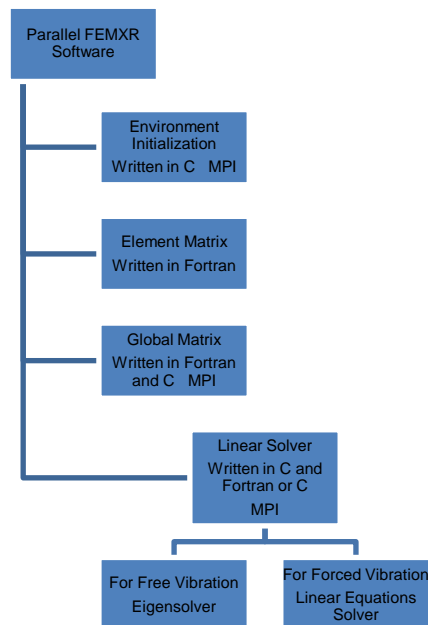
Parallel FEMXR Software

Environment Initialization
Written in C MPI

Element Matrix
Written in Fortran

Global Matrix
Written in Fortran and C MPI

Linear Solver
Written in C and Fortran or C
MPI

For Free Vibration
Eigensolver

For Forced Vibration
Linear Equations Solver